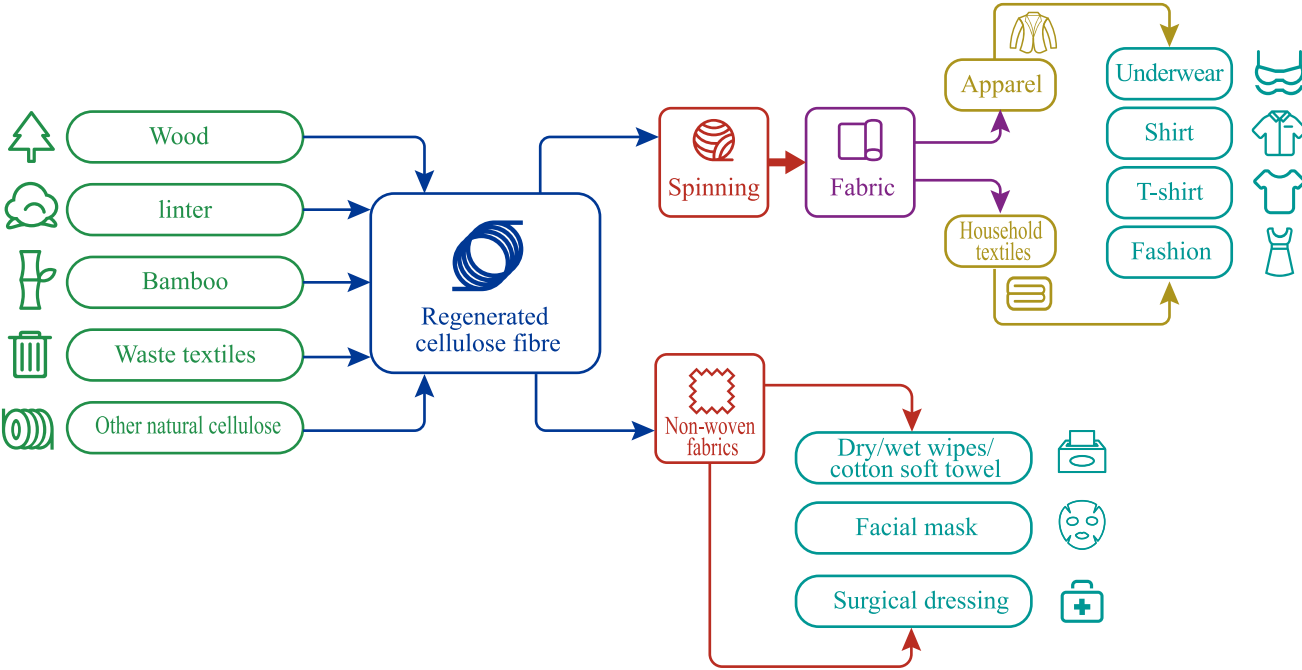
Wood

linter

Bamboo

Waste textiles

Other natural cellulose

Regenerated cellulose fibre

Spinning

Fabric

Apparel

Household textiles

Underwear

Shirt

T-shirt

Fashion

Non-woven fabrics

Dry/wet wipes/ cotton soft towel

Facial mask

Surgical dressing